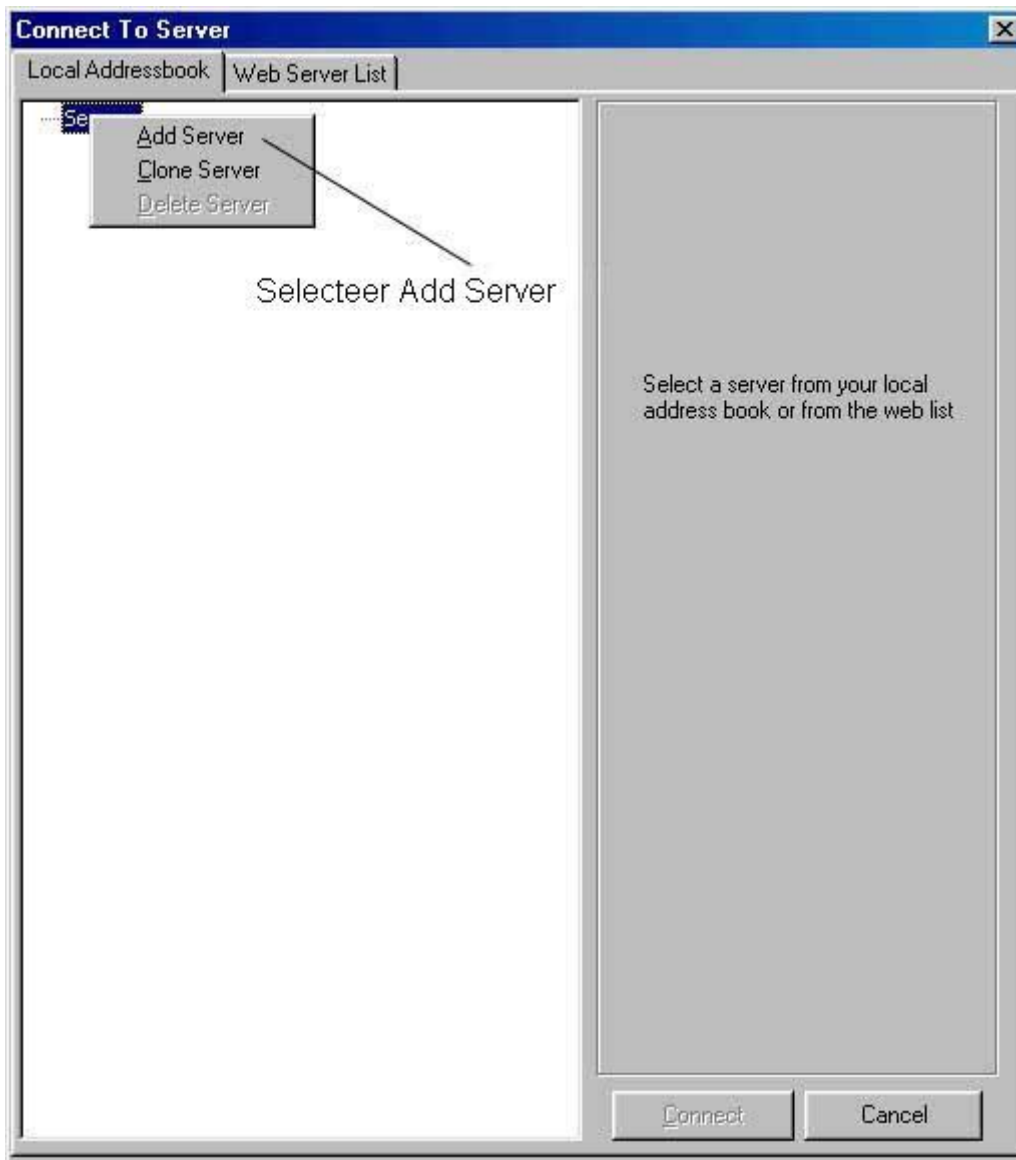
Connect To Server

Local Addressbook

Web Server List

Se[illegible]

Add Server

Clone Server

Delete Server

Selecteer Add Server

Select a server from your local address book or from the web list

Connect

Cancel